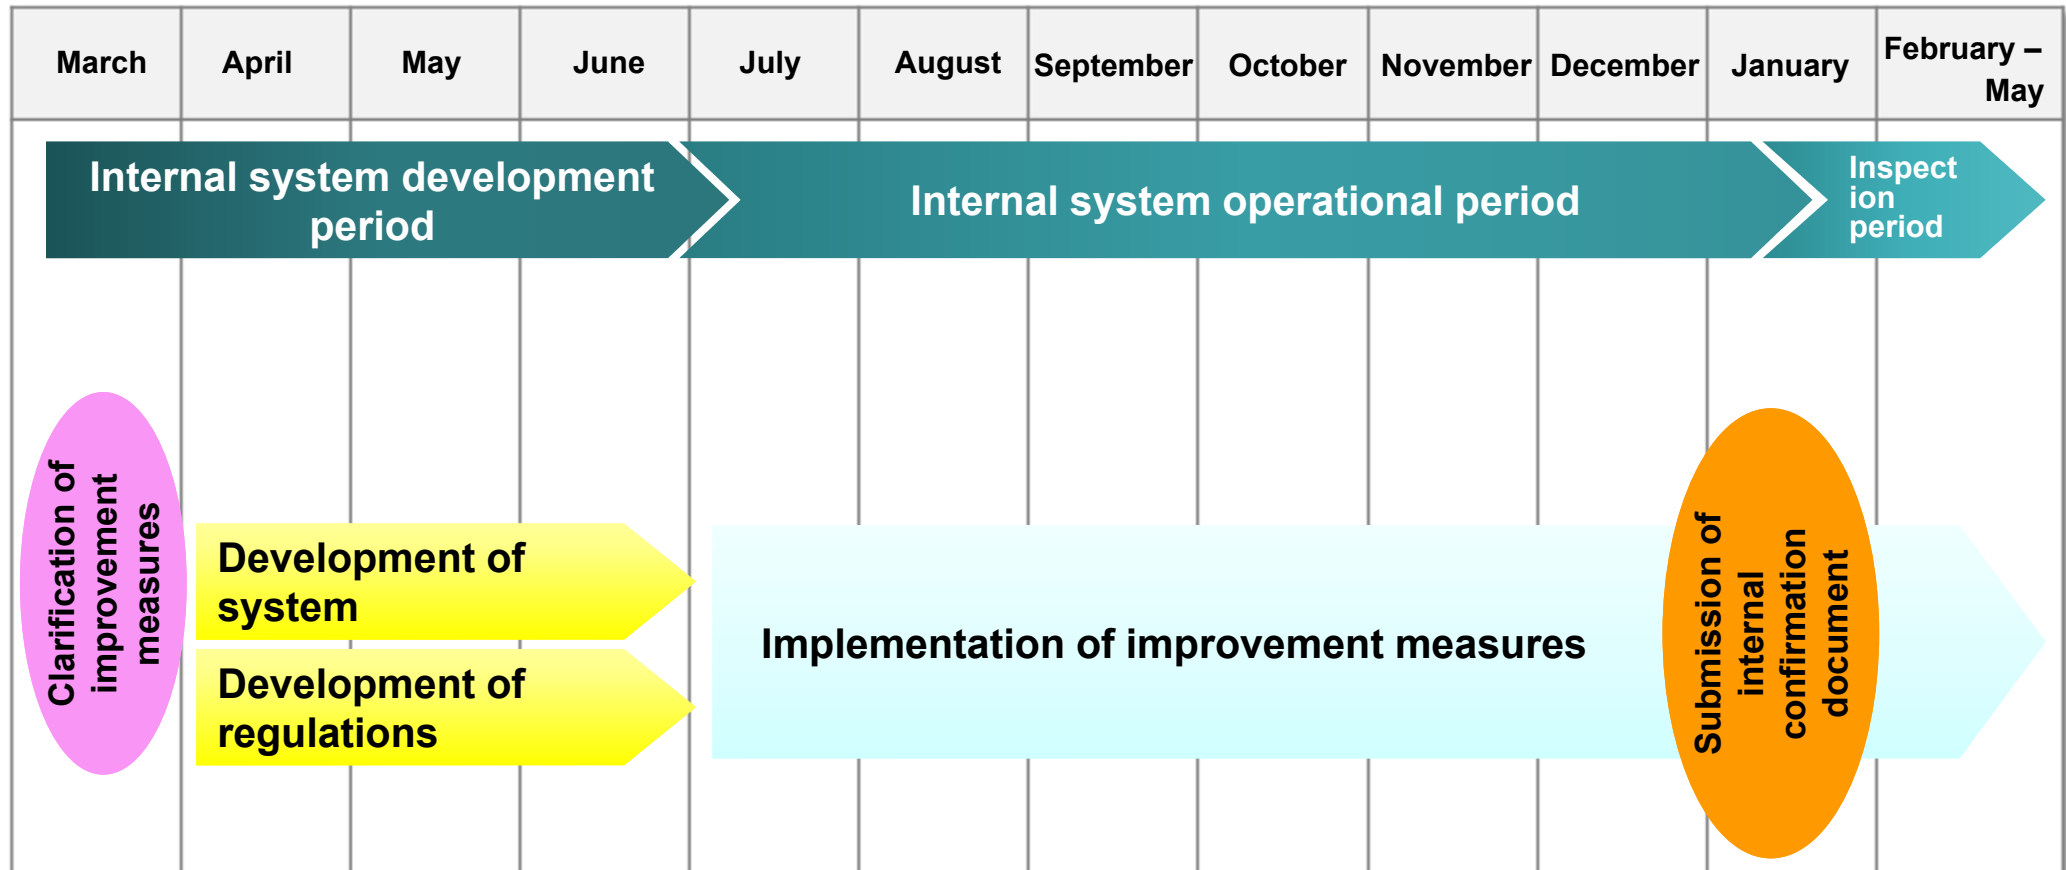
| March | April | May | June | July | August | September | October | November | December | January | February – May |
|---|---|---|---|---|---|---|---|---|---|---|---|

Internal system development period

Internal system operational period

Inspection period

Clarification of improvement measures

Development of system

Development of regulations

Implementation of improvement measures

Submission of internal confirmation document